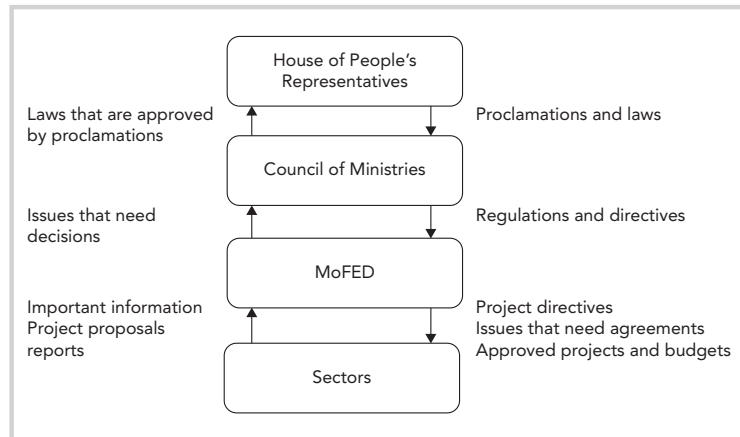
House of People's Representatives

Laws that are approved by proclamations

Proclamations and laws

Council of Ministries

Issues that need decisions

Regulations and directives

MoFED

Important information
Project proposals
reports

Project directives
Issues that need agreements
Approved projects and budgets

Sectors